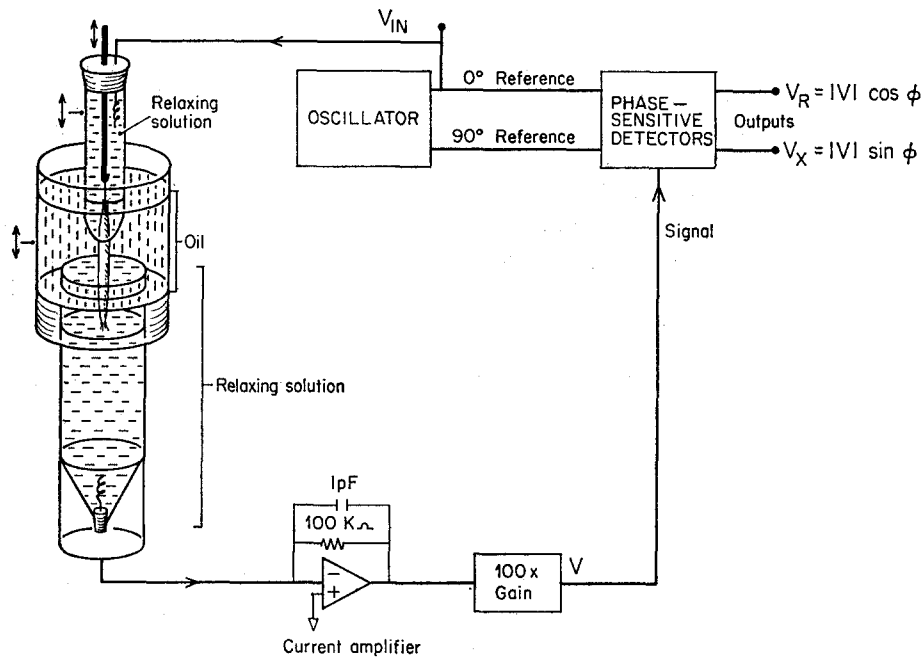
$V_{IN}$

Relaxing solution

OSCILLATOR

0° Reference

90° Reference

PHASE-SENSITIVE DETECTORS

$V_R = |V| \cos \phi$

Outputs

$V_X = |V| \sin \phi$

Oil

Signal

Relaxing solution

1pF

100 K$\Omega$

$-$

$+$

100x Gain

V

Current amplifier